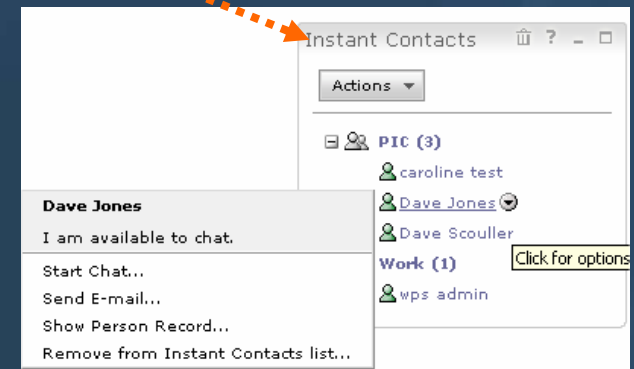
Instant Contacts ? _

Actions

PIC (3)
caroline test
Dave Jones
Dave Scouller
Work (1)
wps admin

Click for options

Dave Jones
I am available to chat.
Start Chat...
Send E-mail...
Show Person Record...
Remove from Instant Contacts list...